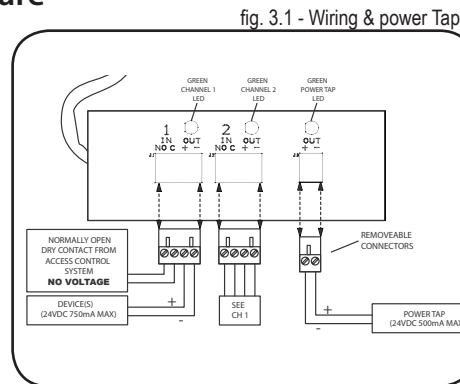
are

fig. 3.1 - Wiring & power Tap

GREEN CHANNEL 1 LED

GREEN CHANNEL 2 LED

GREEN POWER TAP LED

1 IN NO C OUT + –

2 IN NO C OUT + –

OUT + –

NORMALLY OPEN DRY CONTACT FROM ACCESS CONTROL SYSTEM NO VOLTAGE

DEVICE(S) (24VDC 750mA MAX)

+

-

SEE CH 1

REMOVEABLE CONNECTORS

+

-

POWER TAP (24VDC 500mA MAX)